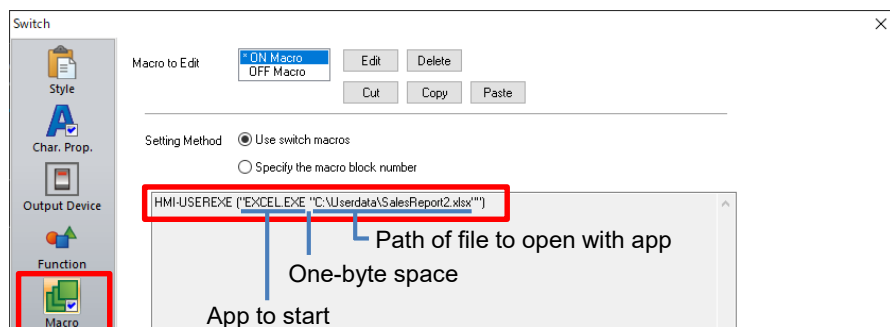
Switch

×

Style

Char. Prop.

Output Device

Function

Macro

Macro to Edit

* ON Macro
OFF Macro

Edit

Delete

Cut

Copy

Paste

Setting Method

Use switch macros

Specify the macro block number

HMI-USEREXE ("EXCEL.EXE "C:\Userdata\SalesReport2.xlsx"")

Path of file to open with app

One-byte space

App to start